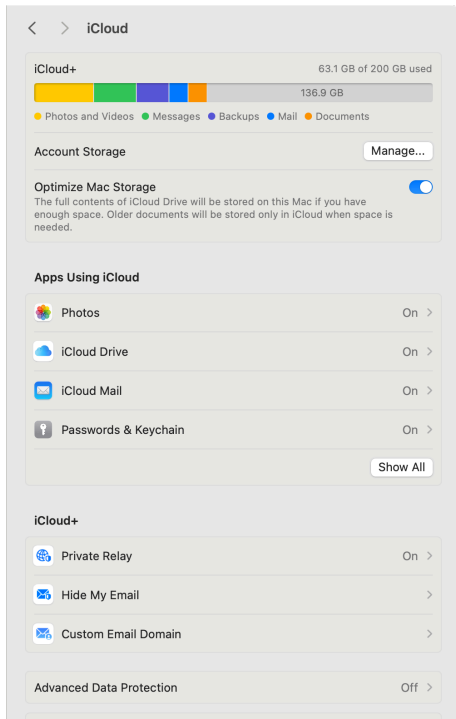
iCloud

iCloud+
63.1 GB of 200 GB used
136.9 GB
Photos and Videos Messages Backups Mail Documents

Account Storage
Manage...

Optimize Mac Storage
The full contents of iCloud Drive will be stored on this Mac if you have enough space. Older documents will be stored only in iCloud when space is needed.

Apps Using iCloud

Photos On
iCloud Drive On
iCloud Mail On
Passwords & Keychain On
Show All

iCloud+

Private Relay On
Hide My Email
Custom Email Domain

Advanced Data Protection Off